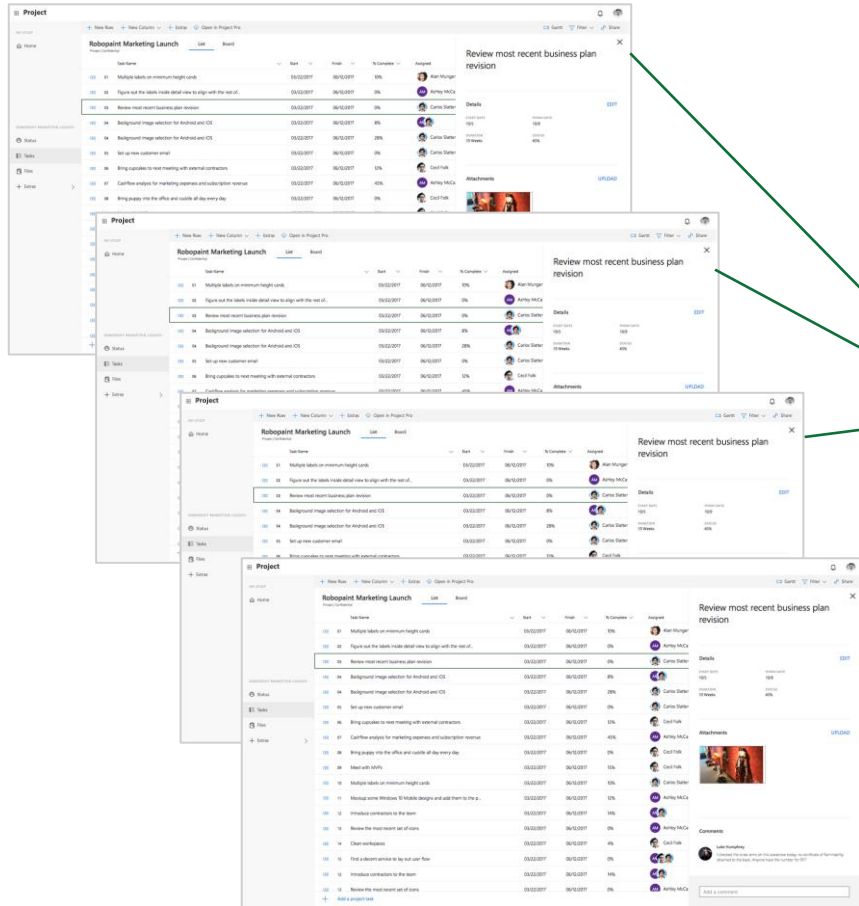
Project

+ New Row + New Column + Extras Open in Project Pro

Gantt Filter Share

Home

Status
Tasks
Files
+ Extras

Robopaint Marketing Launch

List Board

| | Task Name | Start | Finish | % Complete | Assigned |
|---|---|---|---|---|---|
| 31 | Multiple labels on minimum height cards | 03/22/2017 | 06/12/2017 | 10% | Alan Munger |
| 32 | Figure out the labels inside detail view to align with the rest of... | 03/22/2017 | 06/12/2017 | 0% | Ashley McCa |
| 33 | Review most recent business plan revision | 03/22/2017 | 06/12/2017 | 0% | Carlos Slatter |
| 34 | Background image selection for Android and iOS | 03/22/2017 | 06/12/2017 | 8% | |
| 34 | Background image selection for Android and iOS | 03/22/2017 | 06/12/2017 | 28% | Carlos Slatter |
| 35 | Set up new customer email | 03/22/2017 | 06/12/2017 | 0% | Carlos Slatter |
| 36 | Bring cupcakes to next meeting with external contractors | 03/22/2017 | 06/12/2017 | 12% | Cecil Folk |
| 37 | Cashflow analysis for marketing expenses and subscription revenue | 03/22/2017 | 06/12/2017 | 45% | Ashley McCa |
| 38 | Bring puppy into the office and cuddle all day every day | 03/22/2017 | 06/12/2017 | 0% | Cecil Folk |
| 39 | Meet with MVPs | 03/22/2017 | 06/12/2017 | 15% | Ashley McCa |
| 10 | Multiple labels on minimum height cards | 03/22/2017 | 06/12/2017 | 10% | Carlos Slatter |
| 11 | Mockup some Windows 10 Mobile designs and add them to the p... | 03/22/2017 | 06/12/2017 | 12% | Ashley McCa |
| 12 | Introduce contractors to the team | 03/22/2017 | 06/12/2017 | 14% | |
| 13 | Review the most recent set of icons | 03/22/2017 | 06/12/2017 | 0% | Ashley McCa |
| 14 | Clean workspace | 03/22/2017 | 06/12/2017 | 4% | Carlos Slatter |
| 15 | Find a decent service to lay out user flow | 03/22/2017 | 06/12/2017 | 0% | |
| 12 | Introduce contractors to the team | 03/22/2017 | 06/12/2017 | 14% | |
| 13 | Review the most recent set of icons | 03/22/2017 | 06/12/2017 | 0% | Ashley McCa |

+ Add a project task

Review most recent business plan revision

Details EDIT

Duration 13 Weeks
Status 45%

Attachments UPLOAD

Comments

Add a comment